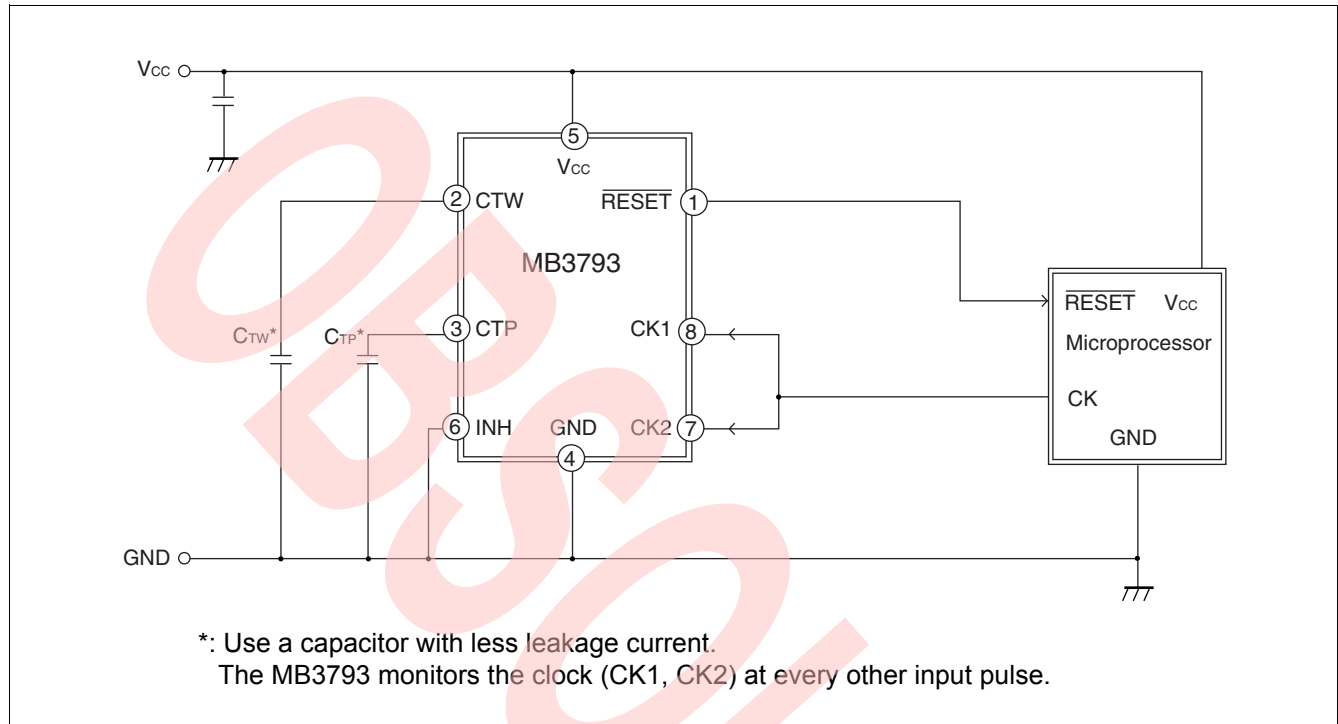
VCC

5

VCC

2 CTW

$\overline{\text{RESET}}$ 1

MB3793

CTW*

CTP*

3 CTP

CK1 8

6 INH

GND

CK2 7

4

$\overline{\text{RESET}}$ VCC

Microprocessor

CK

GND

GND

OBSOLETE

*: Use a capacitor with less leakage current.
The MB3793 monitors the clock (CK1, CK2) at every other input pulse.